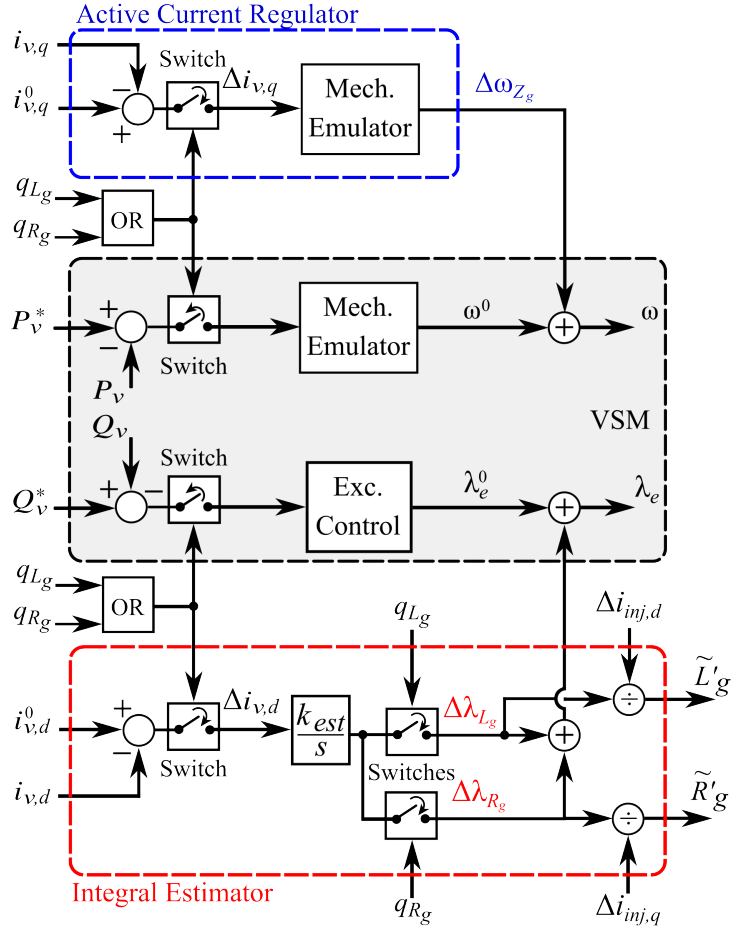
Active Current Regulator

$i_{v,q}$

$i_{v,q}^0$

$-$

$+$

Switch

$\Delta i_{v,q}$

Mech. Emulator

$\Delta\omega_{Z_g}$

$q_{L_g}$

$q_{R_g}$

OR

$P_v^*$

$+$

$-$

$P_v$

Switch

Mech. Emulator

$\omega^0$

$\omega$

VSM

$Q_v$

Switch

$Q_v^*$

$+$

$-$

Exc. Control

$\lambda_e^0$

$\lambda_e$

$q_{L_g}$

$q_{R_g}$

OR

$q_{L_g}$

$\Delta i_{inj,d}$

$i_{v,d}^0$

$+$

$-$

Switch

$\Delta i_{v,d}$

$\frac{k_{est}}{s}$

$\Delta\lambda_{L_g}$

$\div$

$\widetilde{L}'g$

$i_{v,d}$

Switches

$\Delta\lambda_{R_g}$

$\widetilde{R}'g$

$\div$

Integral Estimator

$q_{R_g}$

$\Delta i_{inj,q}$